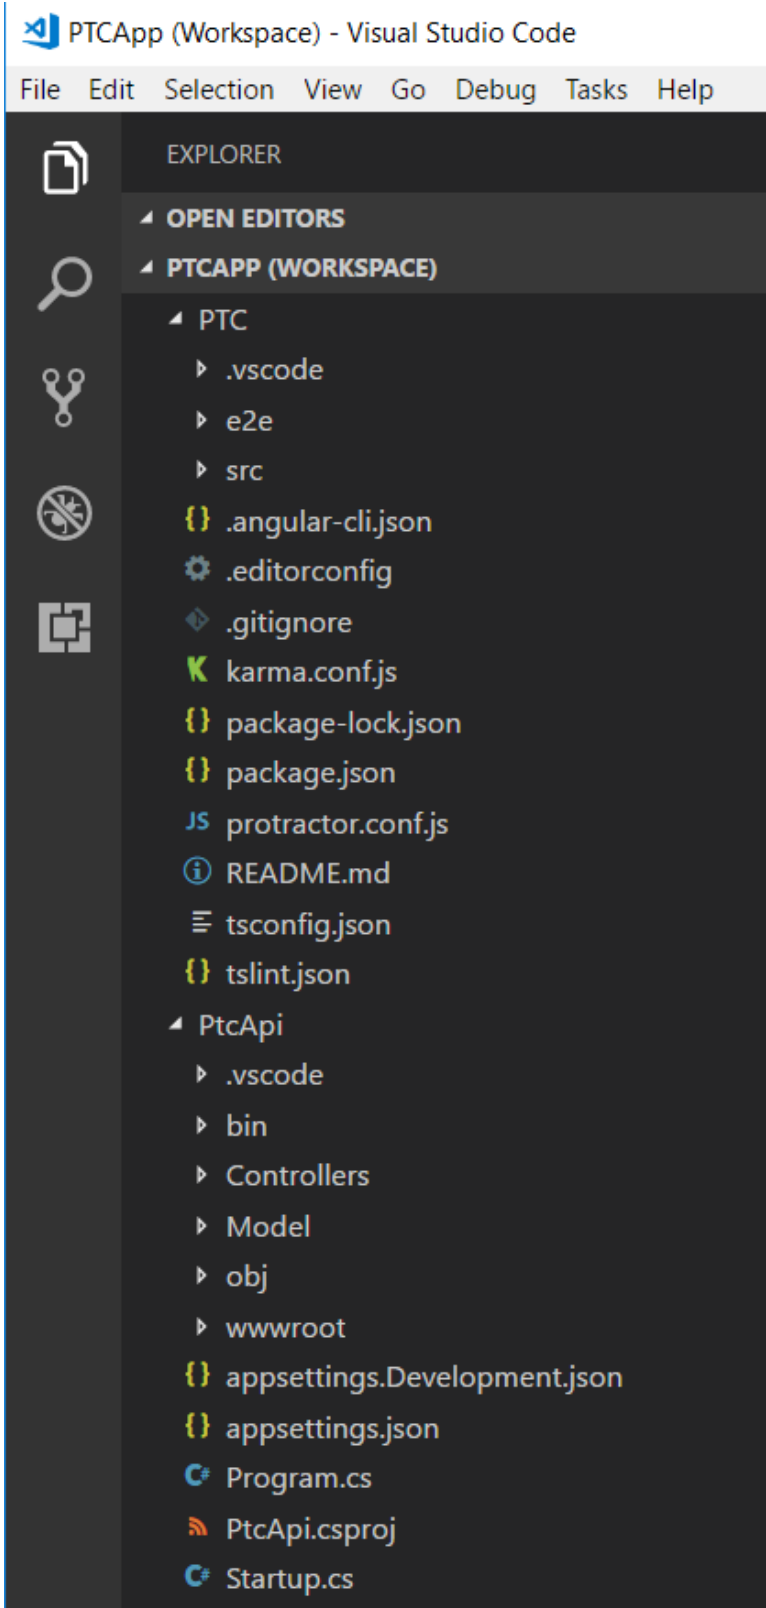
PTCApp (Workspace) - Visual Studio Code

File Edit Selection View Go Debug Tasks Help

EXPLORER

OPEN EDITORS

PTCAPP (WORKSPACE)

PTC

.vscode

e2e

src

.angular-cli.json

.editorconfig

.gitignore

karma.conf.js

package-lock.json

package.json

JS protractor.conf.js

README.md

tsconfig.json

tslint.json

PtcApi

.vscode

bin

Controllers

Model

obj

wwwroot

appsettings.Development.json

appsettings.json

Program.cs

PtcApi.csproj

Startup.cs